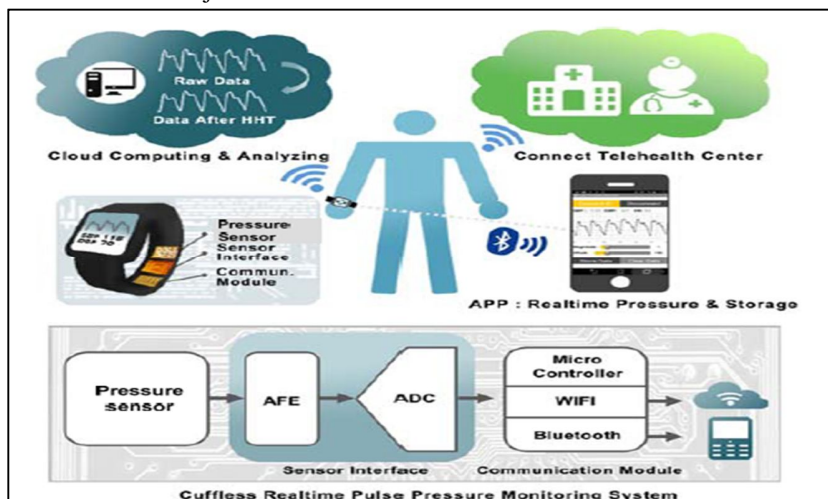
Raw Data

Data After HHT

Cloud Computing & Analyzing

Connect Telehealth Center

Pressure Sensor

Sensor Interface

Commun. Module

APP : Realtime Pressure & Storage

Pressure sensor

AFE

ADC

Micro Controller

WIFI

Bluetooth

Sensor Interface

Communication Module

Cuffless Realtime Pulse Pressure Monitoring System